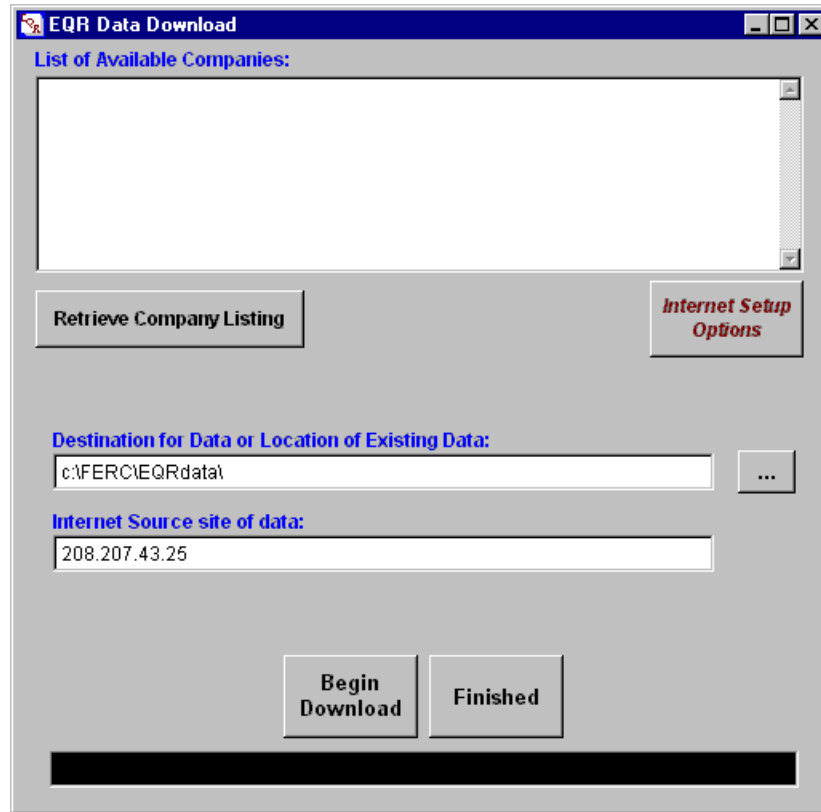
EQR Data Download

List of Available Companies:

Retrieve Company Listing

Internet Setup Options

Destination for Data or Location of Existing Data:

c:\FERC\EQRdata\

...

Internet Source site of data:

208.207.43.25

Begin Download

Finished